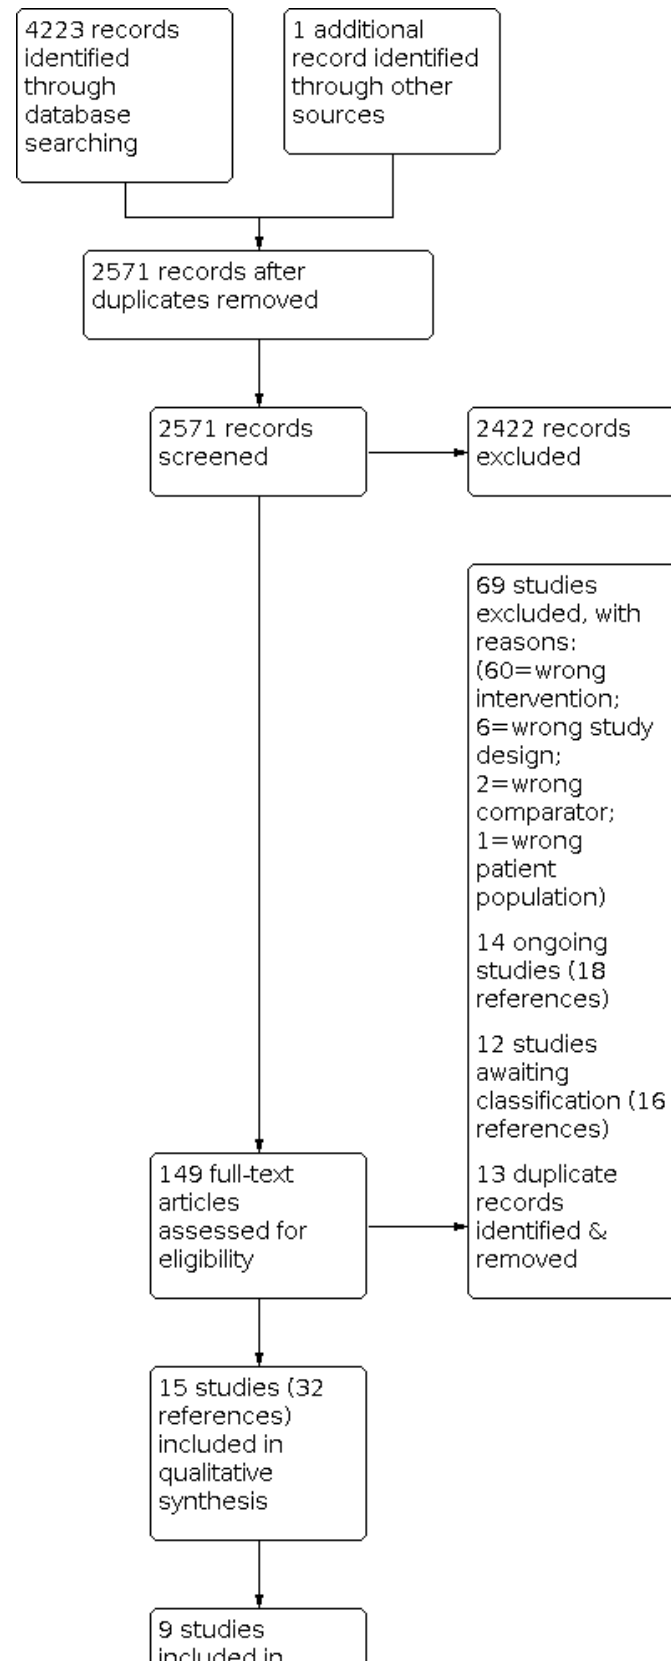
4223 records identified through database searching

1 additional record identified through other sources

2571 records after duplicates removed

2571 records screened

2422 records excluded

69 studies excluded, with reasons: (60=wrong intervention; 6=wrong study design; 2=wrong comparator; 1=wrong patient population)

14 ongoing studies (18 references)

12 studies awaiting classification (16 references)

13 duplicate records identified & removed

149 full-text articles assessed for eligibility

15 studies (32 references) included in qualitative synthesis

9 studies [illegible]